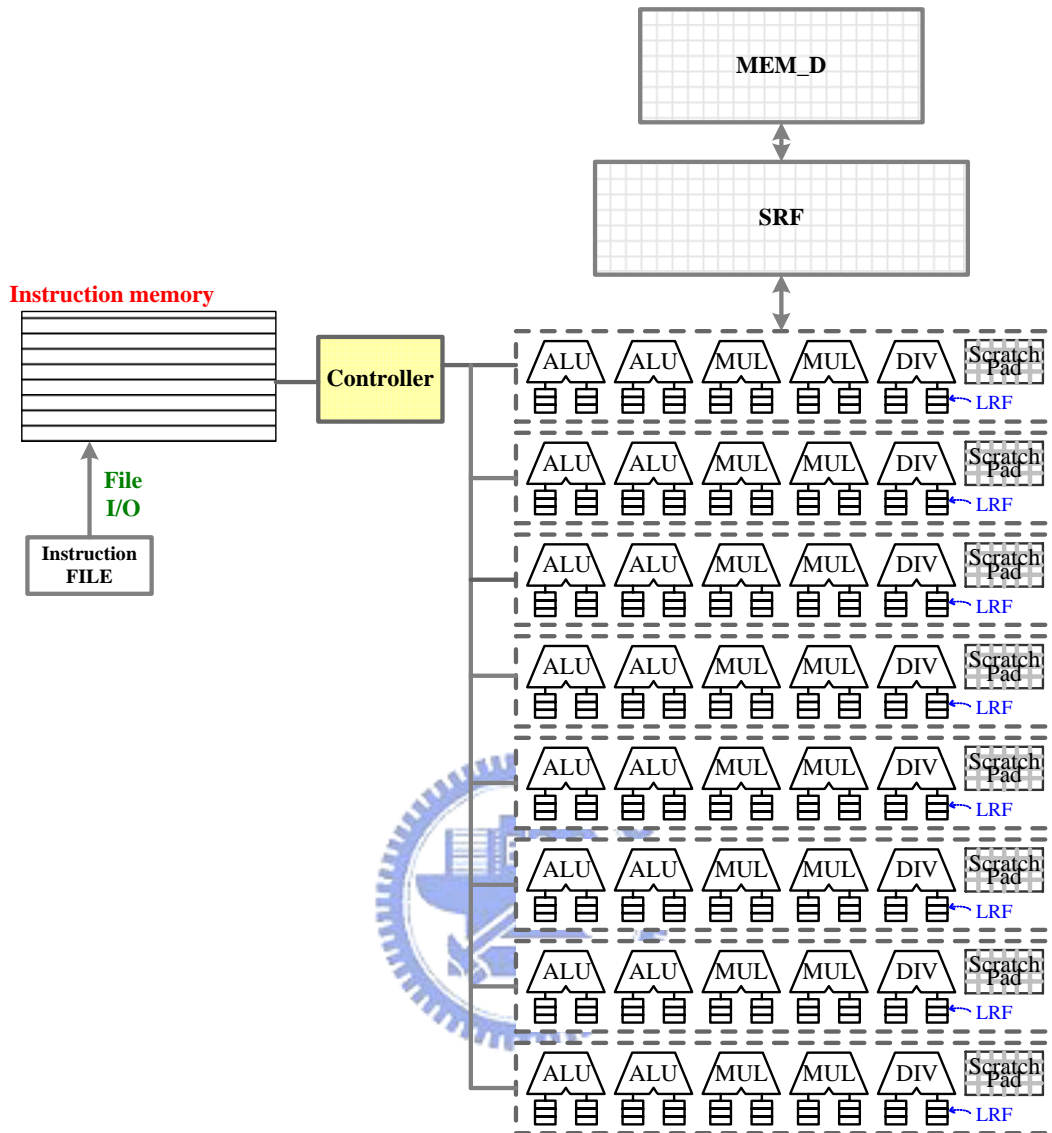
MEM_D

SRF

Instruction memory

Controller

File I/O

Instruction FILE

ALU ALU MUL MUL DIV Scratch Pad
LRF

ALU ALU MUL MUL DIV Scratch Pad
LRF

ALU ALU MUL MUL DIV Scratch Pad
LRF

ALU ALU MUL MUL DIV Scratch Pad
LRF

ALU ALU MUL MUL DIV Scratch Pad
LRF

ALU ALU MUL MUL DIV Scratch Pad
LRF

ALU ALU MUL MUL DIV Scratch Pad
LRF

ALU ALU MUL MUL DIV Scratch Pad
LRF